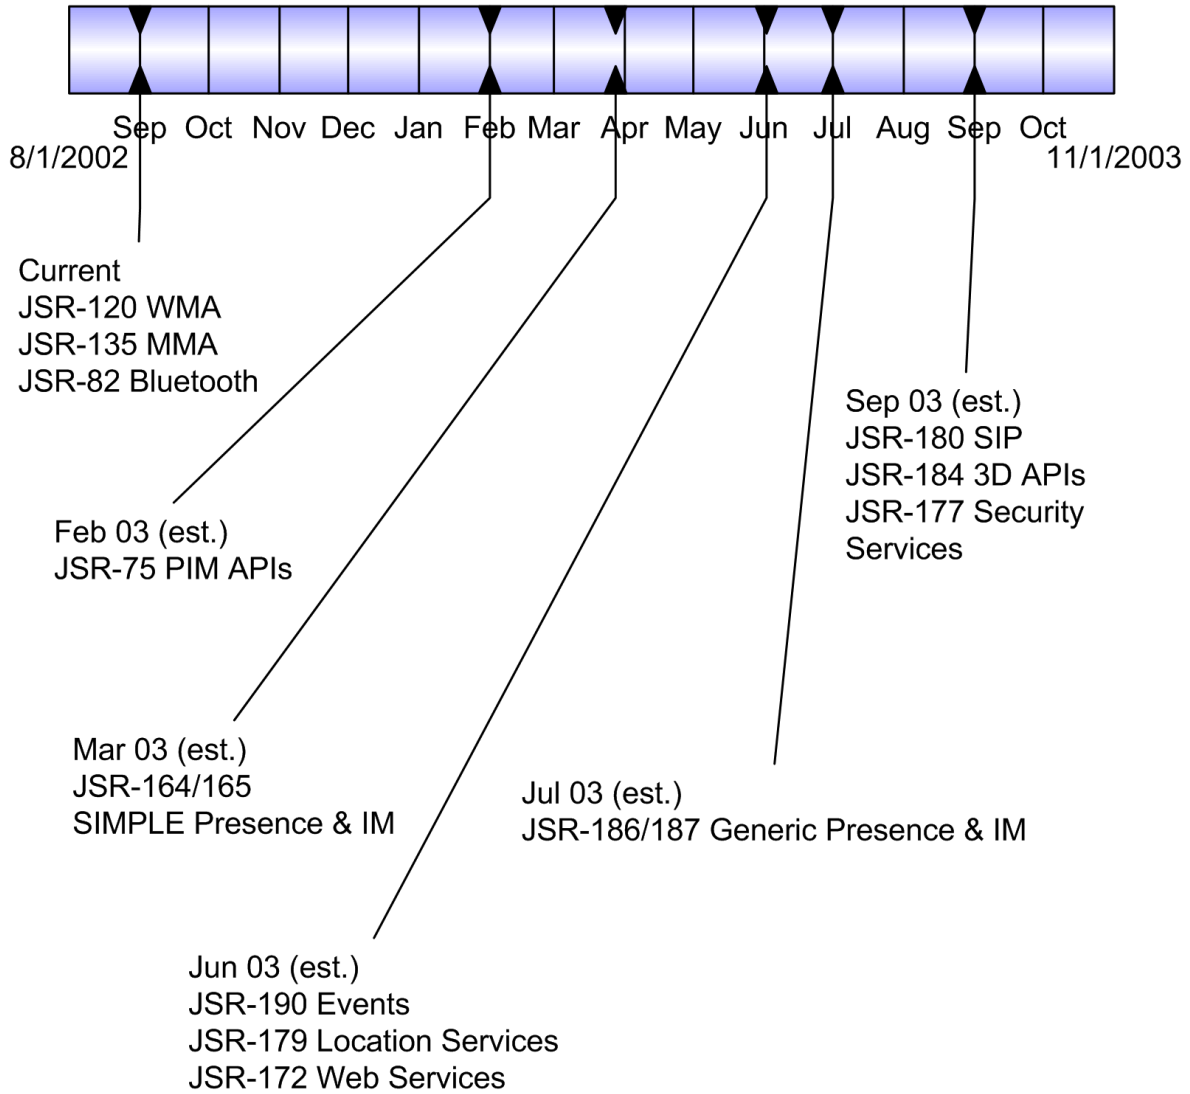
Sep Oct Nov Dec Jan Feb Mar Apr May Jun Jul Aug Sep Oct
8/1/2002
11/1/2003

Current
JSR-120 WMA
JSR-135 MMA
JSR-82 Bluetooth

Sep 03 (est.)
JSR-180 SIP
JSR-184 3D APIs
JSR-177 Security Services

Feb 03 (est.)
JSR-75 PIM APIs

Mar 03 (est.)
JSR-164/165
SIMPLE Presence & IM

Jul 03 (est.)
JSR-186/187 Generic Presence & IM

Jun 03 (est.)
JSR-190 Events
JSR-179 Location Services
JSR-172 Web Services